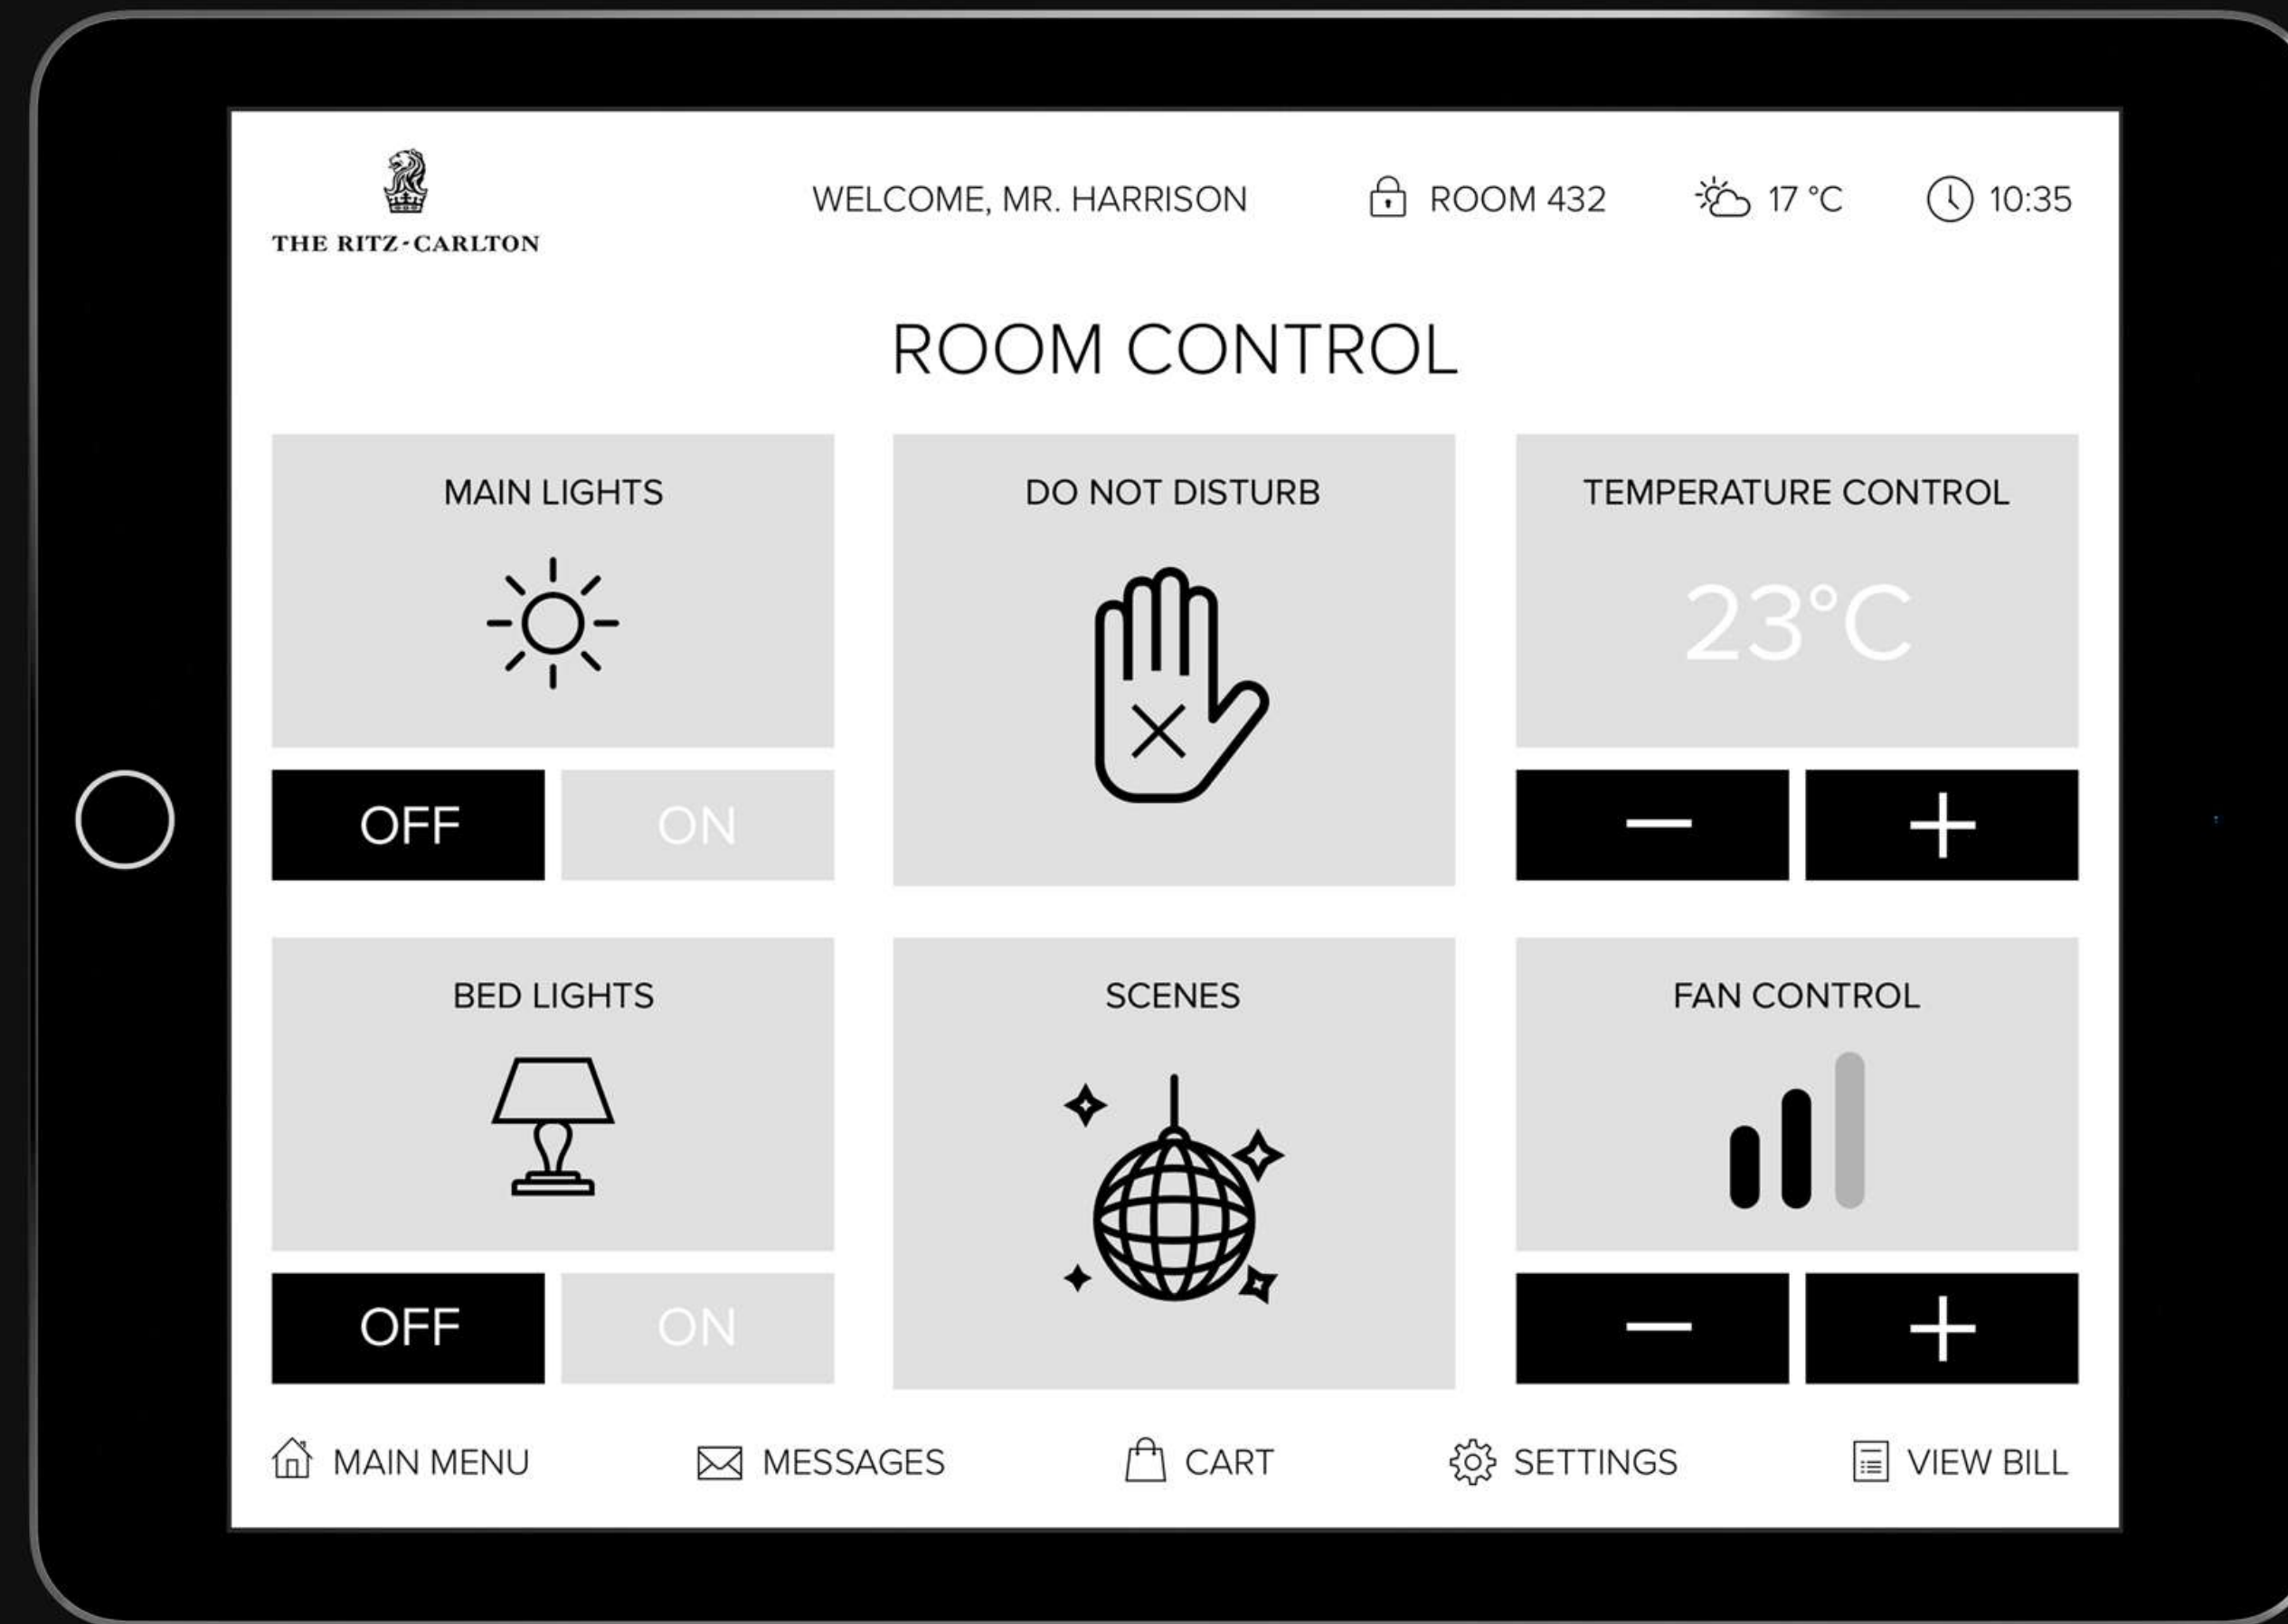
THE RITZ-CARLTON

WELCOME, MR. HARRISON

ROOM 432

17 °C

10:35

ROOM CONTROL

MAIN LIGHTS

OFF

ON

DO NOT DISTURB

TEMPERATURE CONTROL

23°C

—

+

BED LIGHTS

OFF

ON

SCENES

FAN CONTROL

—

+

MAIN MENU

MESSAGES

CART

SETTINGS

VIEW BILL